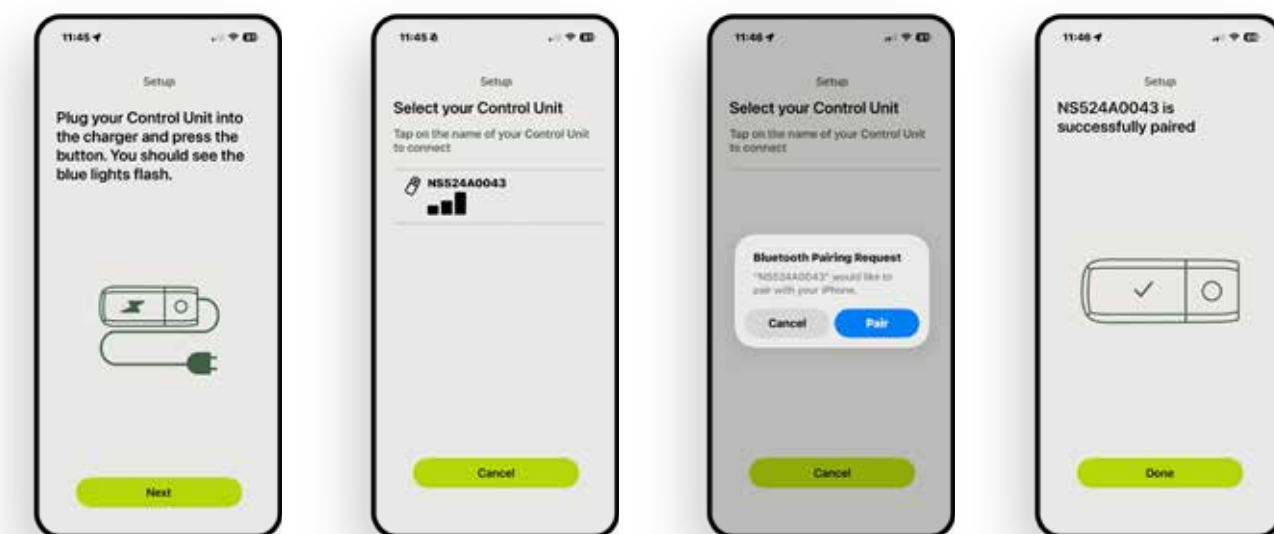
11:45

Setup

Plug your Control Unit into the charger and press the button. You should see the blue lights flash.

Next

11:45

Setup

Select your Control Unit

Tap on the name of your Control Unit to connect

NS524A0043

Cancel

11:46

Setup

Select your Control Unit

Tap on the name of your Control Unit to connect

Bluetooth Pairing Request

"NS524A0043" would like to pair with your iPhone.

Cancel

Pair

Cancel

11:46

Setup

NS524A0043 is successfully paired

Done